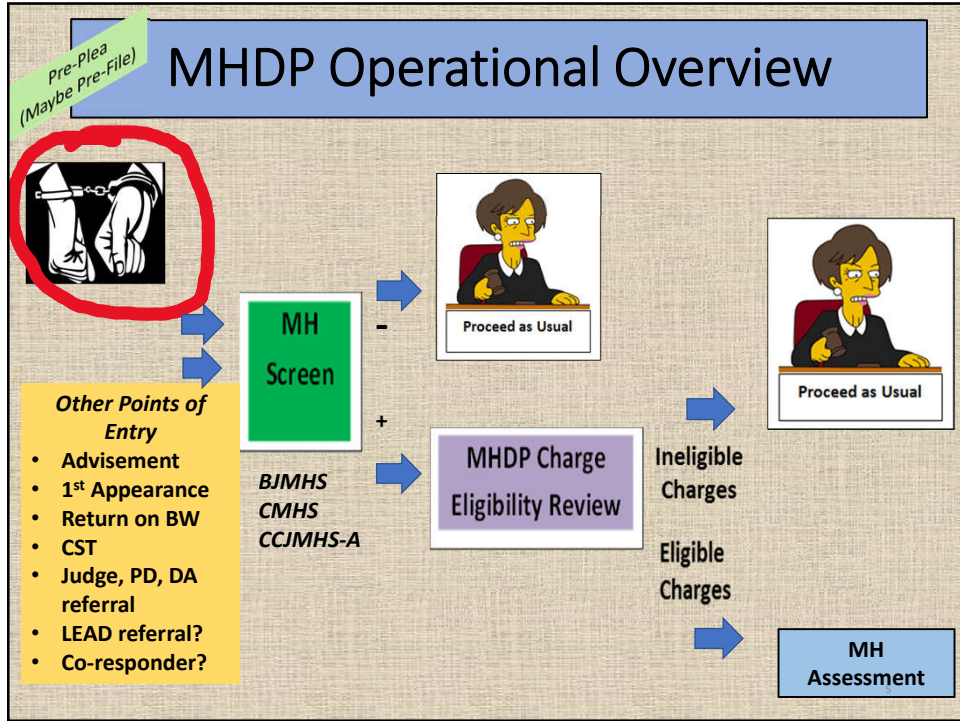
Pre-Plea
(Maybe Pre-File)

MHDP Operational Overview

MH Screen

-

Proceed as Usual

+

MHDP Charge Eligibility Review

Ineligible Charges

Proceed as Usual

Eligible Charges

MH Assessment

*Other Points of Entry*
- Advisement
- 1st Appearance
- Return on BW
- CST
- Judge, PD, DA referral
- LEAD referral?
- Co-responder?

*BJMHS*
*CMHS*
*CCJMHS-A*

5